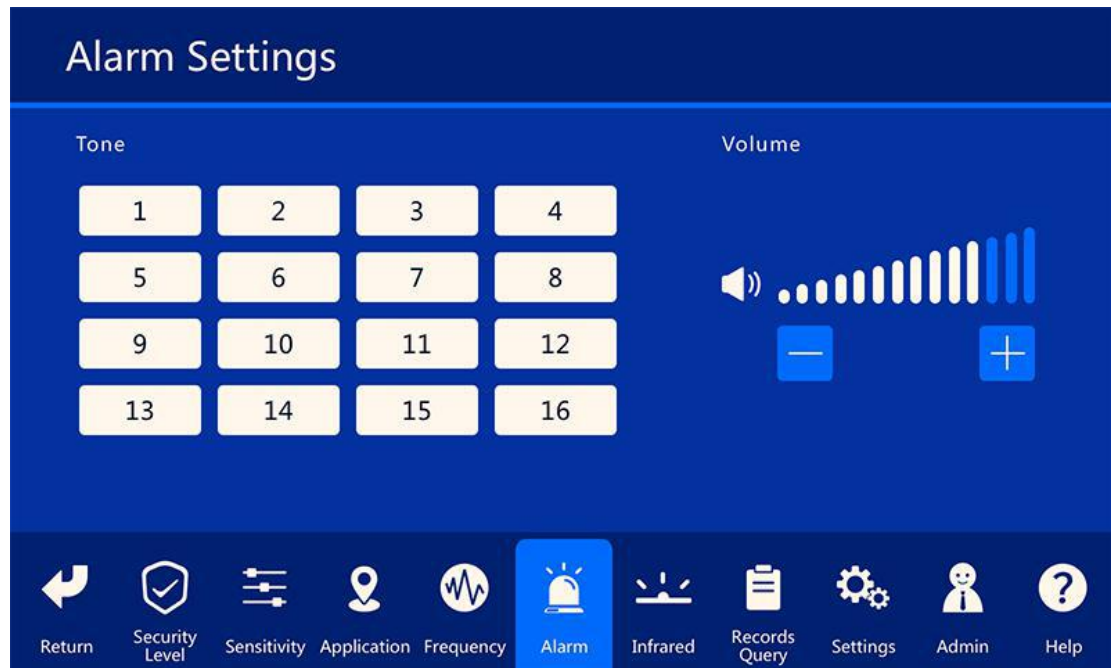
Alarm Settings

Tone

| 1 | 2 | 3 | 4 |
|---|---|---|---|
| 5 | 6 | 7 | 8 |
| 9 | 10 | 11 | 12 |
| 13 | 14 | 15 | 16 |

Volume

—

+

Return Security Level Sensitivity Application Frequency Alarm Infrared Records Query Settings Admin Help